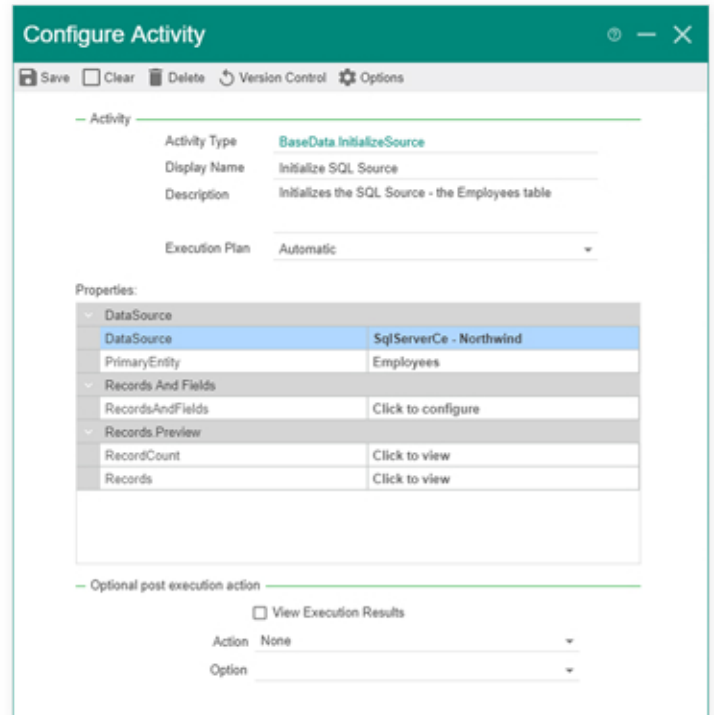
Configure Activity

Save Clear Delete Version Control Options

Activity

Activity Type BaseData.InitializeSource

Display Name Initialize SQL Source

Description Initializes the SQL Source - the Employees table

Execution Plan Automatic

Properties:

| DataSource | |
|---|---|
| DataSource | SqlServerCe - Northwind |
| PrimaryEntity | Employees |
| Records And Fields | |
| RecordsAndFields | Click to configure |
| Records Preview | |
| RecordCount | Click to view |
| Records | Click to view |

Optional post execution action

View Execution Results

Action None

Option